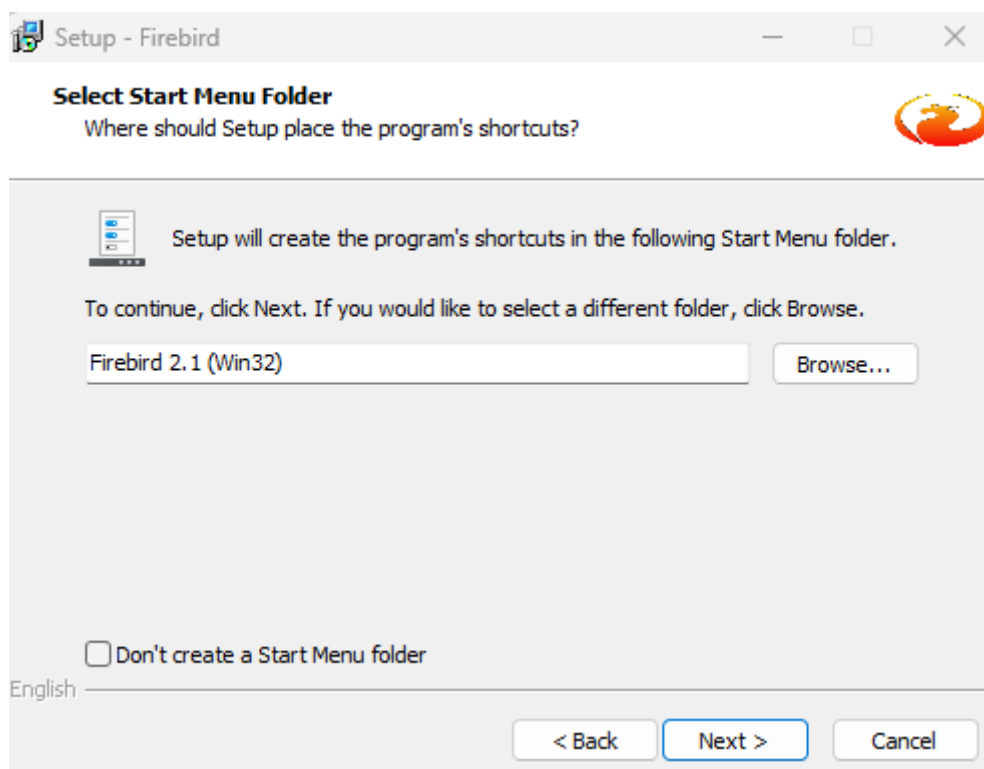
Setup - Firebird

Select Start Menu Folder
Where should Setup place the program's shortcuts?

Setup will create the program's shortcuts in the following Start Menu folder.

To continue, click Next. If you would like to select a different folder, click Browse.

Firebird 2.1 (Win32)

Browse...

Don't create a Start Menu folder

English

< Back

Next >

Cancel